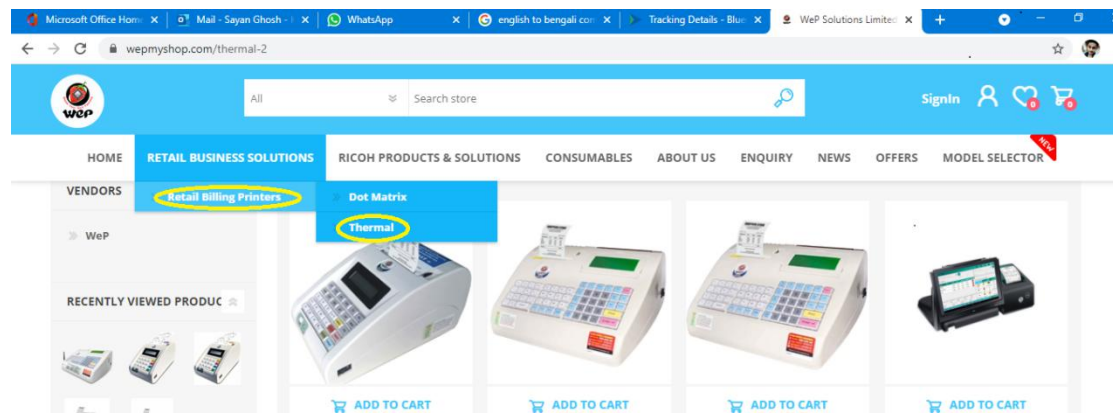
Microsoft Office Home ×
Mail - Sayan Ghosh - ×
WhatsApp ×
english to bengali con ×
Tracking Details - Blue ×
WeP Solutions Limited ×
+

wepmyshop.com/thermal-2

wep

All
Search store

SignIn
0
0

HOME
RETAIL BUSINESS SOLUTIONS
RICOH PRODUCTS & SOLUTIONS
CONSUMABLES
ABOUT US
ENQUIRY
NEWS
OFFERS
MODEL SELECTOR
NEW

VENDORS
Retail Billing Printers
Dot Matrix
Thermal

WeP

RECENTLY VIEWED PRODUC

ADD TO CART
ADD TO CART
ADD TO CART
ADD TO CART